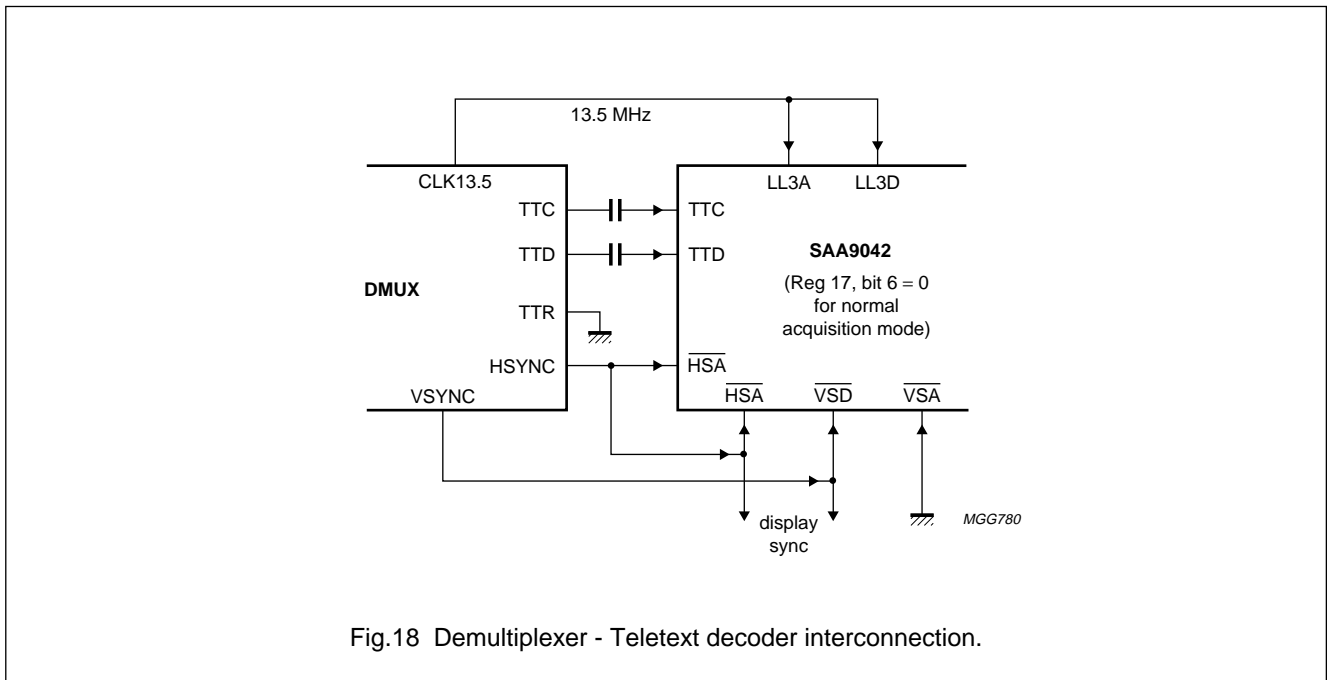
13.5 MHz

CLK13.5

TTC

TTD

TTR

HSYNC

VSYNC

DMUX

LL3A

LL3D

TTC

TTD

SAA9042

(Reg 17, bit 6 = 0 for normal acquisition mode)

$\overline{HSA}$

$\overline{HSA}$

$\overline{VSD}$

$\overline{VSA}$

display sync

MGG780

Fig.18 Demultiplexer - Teletext decoder interconnection.